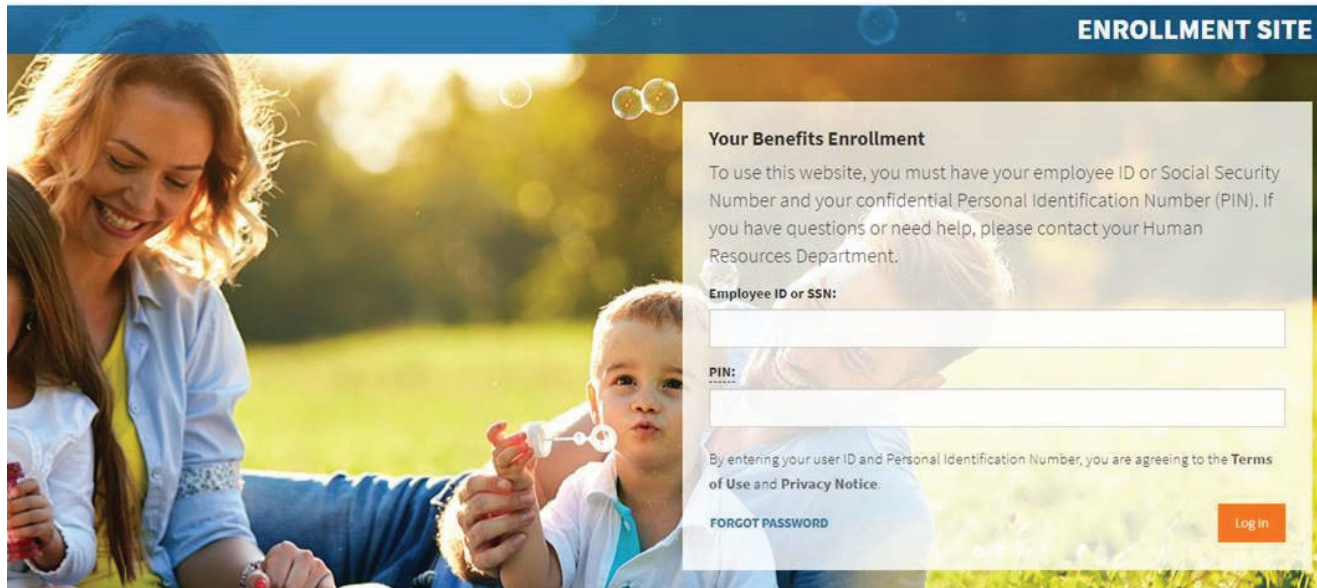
ENROLLMENT SITE

Your Benefits Enrollment

To use this website, you must have your employee ID or Social Security Number and your confidential Personal Identification Number (PIN). If you have questions or need help, please contact your Human Resources Department.

Employee ID or SSN:

PIN:

By entering your user ID and Personal Identification Number, you are agreeing to the Terms of Use and Privacy Notice.

FORGOT PASSWORD

Log in